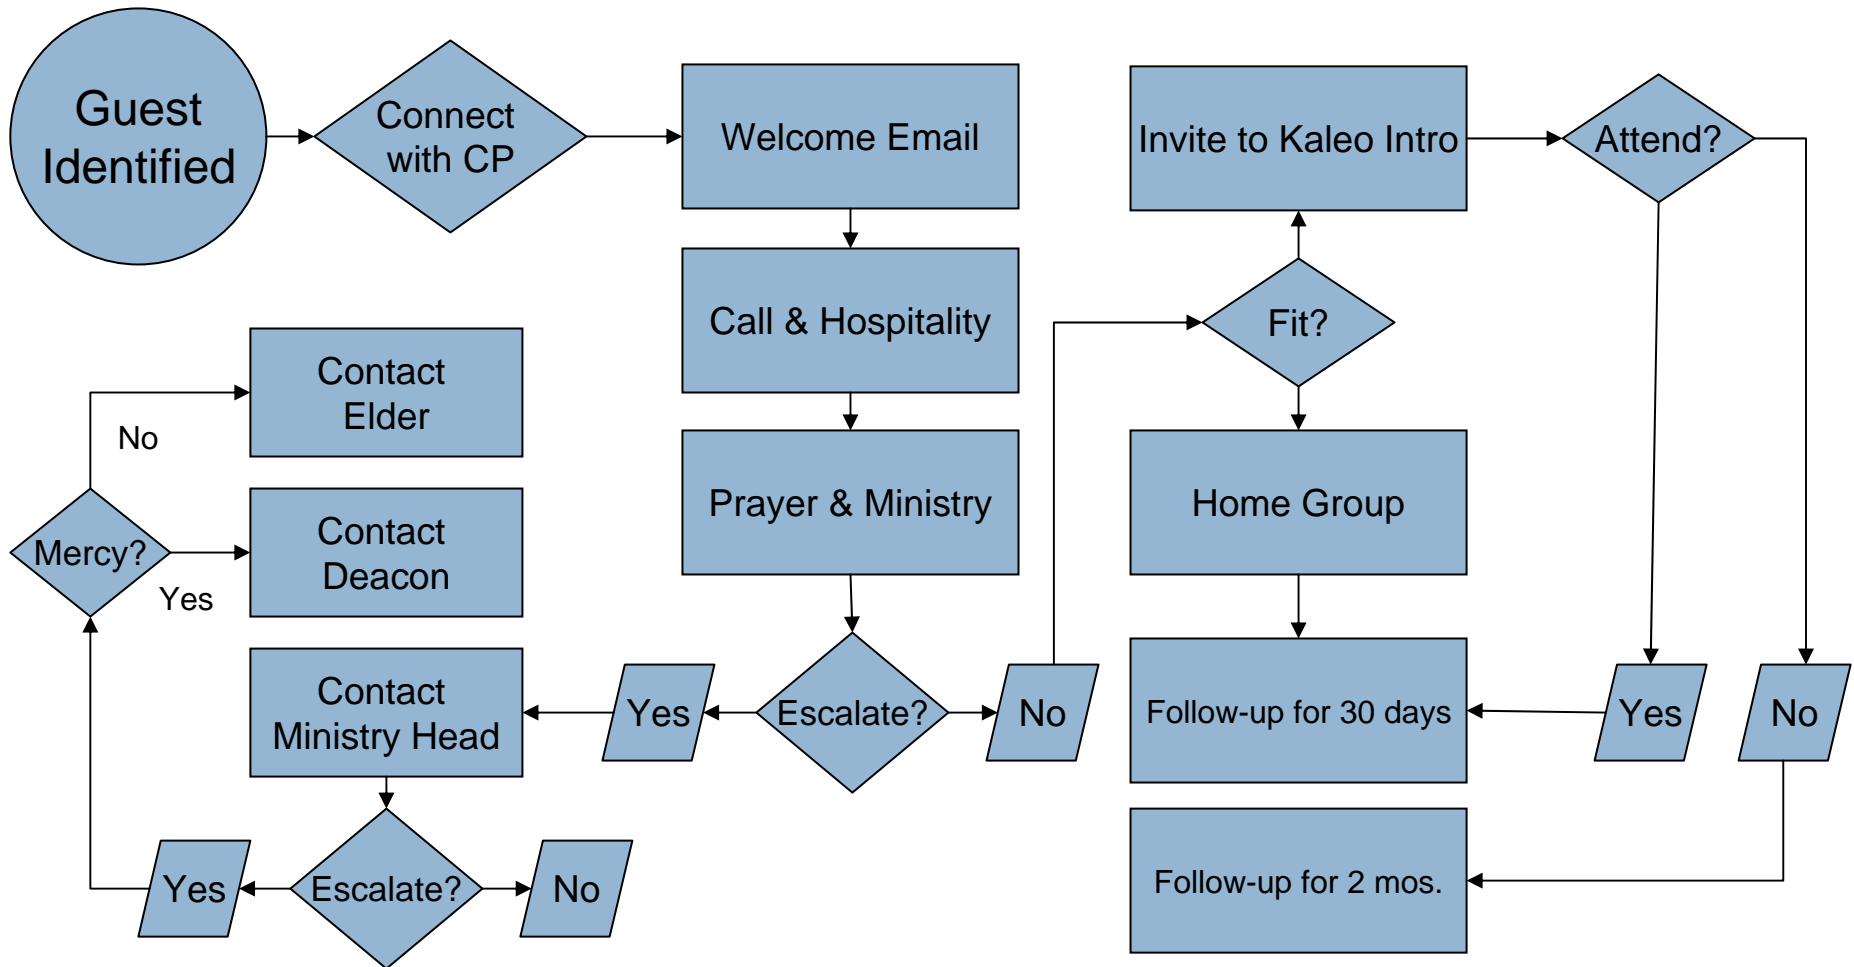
Guest Identified

Connect with CP

Welcome Email

Invite to Kaleo Intro

Attend?

Call & Hospitality

Fit?

Contact Elder

No

Prayer & Ministry

Home Group

Mercy?

Contact Deacon

Yes

Contact Ministry Head

Yes

Escalate?

No

Follow-up for 30 days

Yes

No

Yes

Escalate?

No

Follow-up for 2 mos.